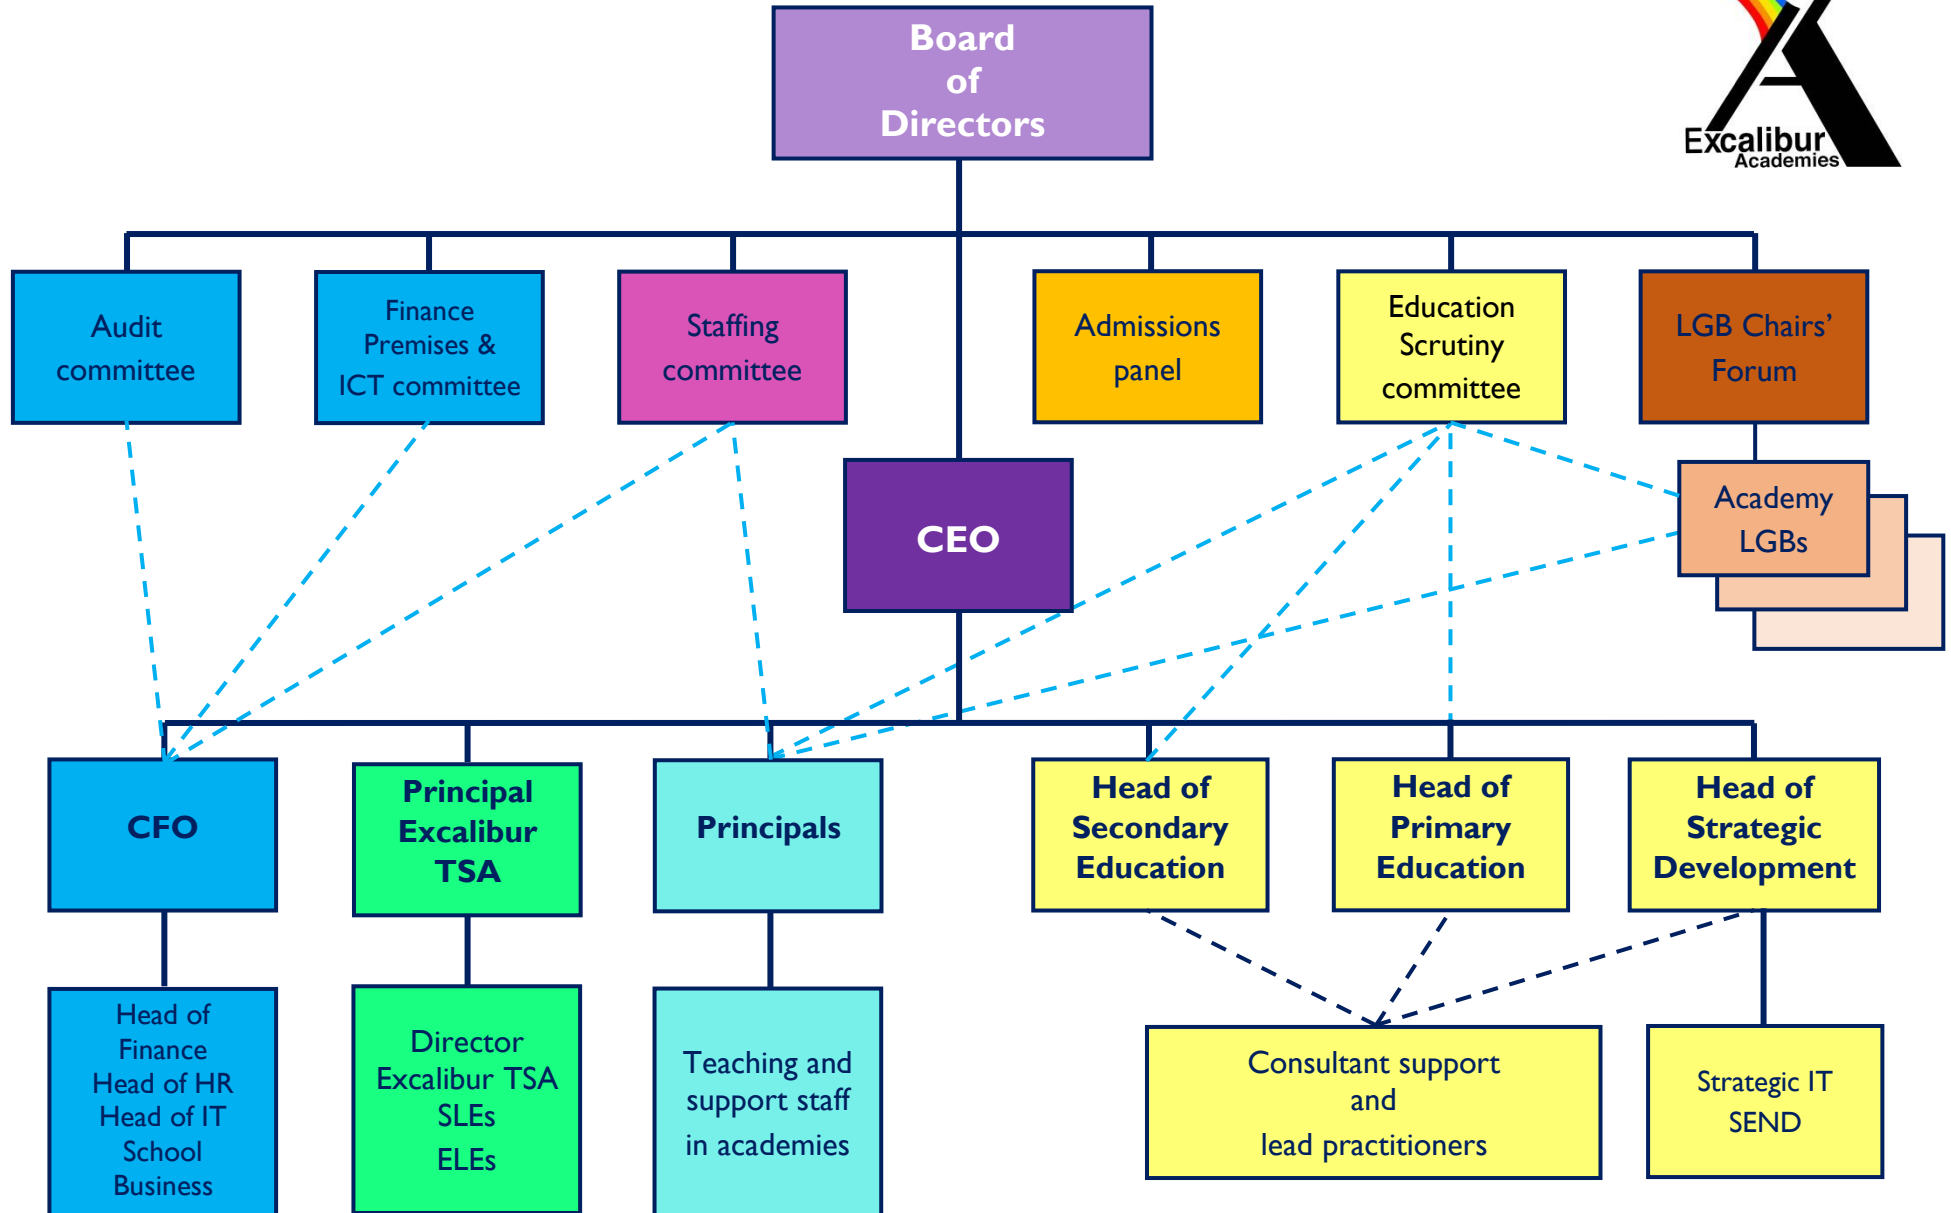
Board of Directors

Excalibur Academies

Audit committee

Finance Premises & ICT committee

Staffing committee

Admissions panel

Education Scrutiny committee

LGB Chairs' Forum

Academy LGBs

CEO

CFO

Principal Excalibur TSA

Principals

Head of Secondary Education

Head of Primary Education

Head of Strategic Development

Head of Finance
Head of HR
Head of IT
School Business

Director Excalibur TSA
SLEs
ELEs

Teaching and support staff in academies

Consultant support and lead practitioners

Strategic IT
SEND